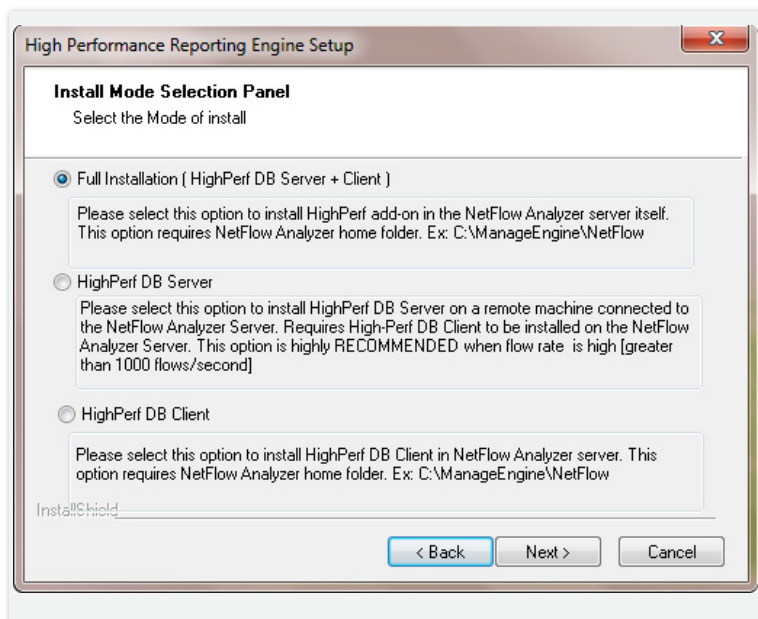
High Performance Reporting Engine Setup

x

Install Mode Selection Panel

Select the Mode of install

Full Installation ( HighPerf DB Server + Client )

Please select this option to install HighPerf add-on in the NetFlow Analyzer server itself. This option requires NetFlow Analyzer home folder. Ex: C:\ManageEngine\NetFlow

HighPerf DB Server

Please select this option to install HighPerf DB Server on a remote machine connected to the NetFlow Analyzer Server. Requires High-Perf DB Client to be installed on the NetFlow Analyzer Server. This option is highly RECOMMENDED when flow rate is high [greater than 1000 flows/second]

HighPerf DB Client

Please select this option to install HighPerf DB Client in NetFlow Analyzer server. This option requires NetFlow Analyzer home folder. Ex: C:\ManageEngine\NetFlow

InstallShield

< Back

Next >

Cancel